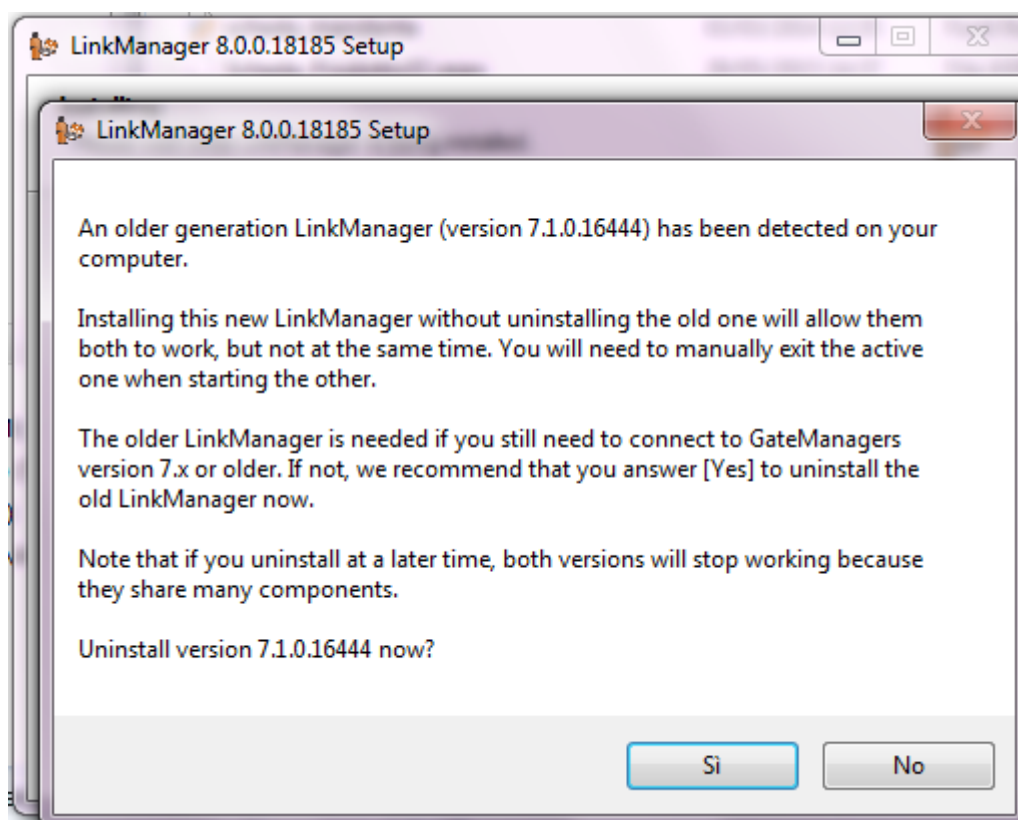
LinkManager 8.0.0.18185 Setup

LinkManager 8.0.0.18185 Setup

An older generation LinkManager (version 7.1.0.16444) has been detected on your computer.

Installing this new LinkManager without uninstalling the old one will allow them both to work, but not at the same time. You will need to manually exit the active one when starting the other.

The older LinkManager is needed if you still need to connect to GateManagers version 7.x or older. If not, we recommend that you answer [Yes] to uninstall the old LinkManager now.

Note that if you uninstall at a later time, both versions will stop working because they share many components.

Uninstall version 7.1.0.16444 now?

Sì

No